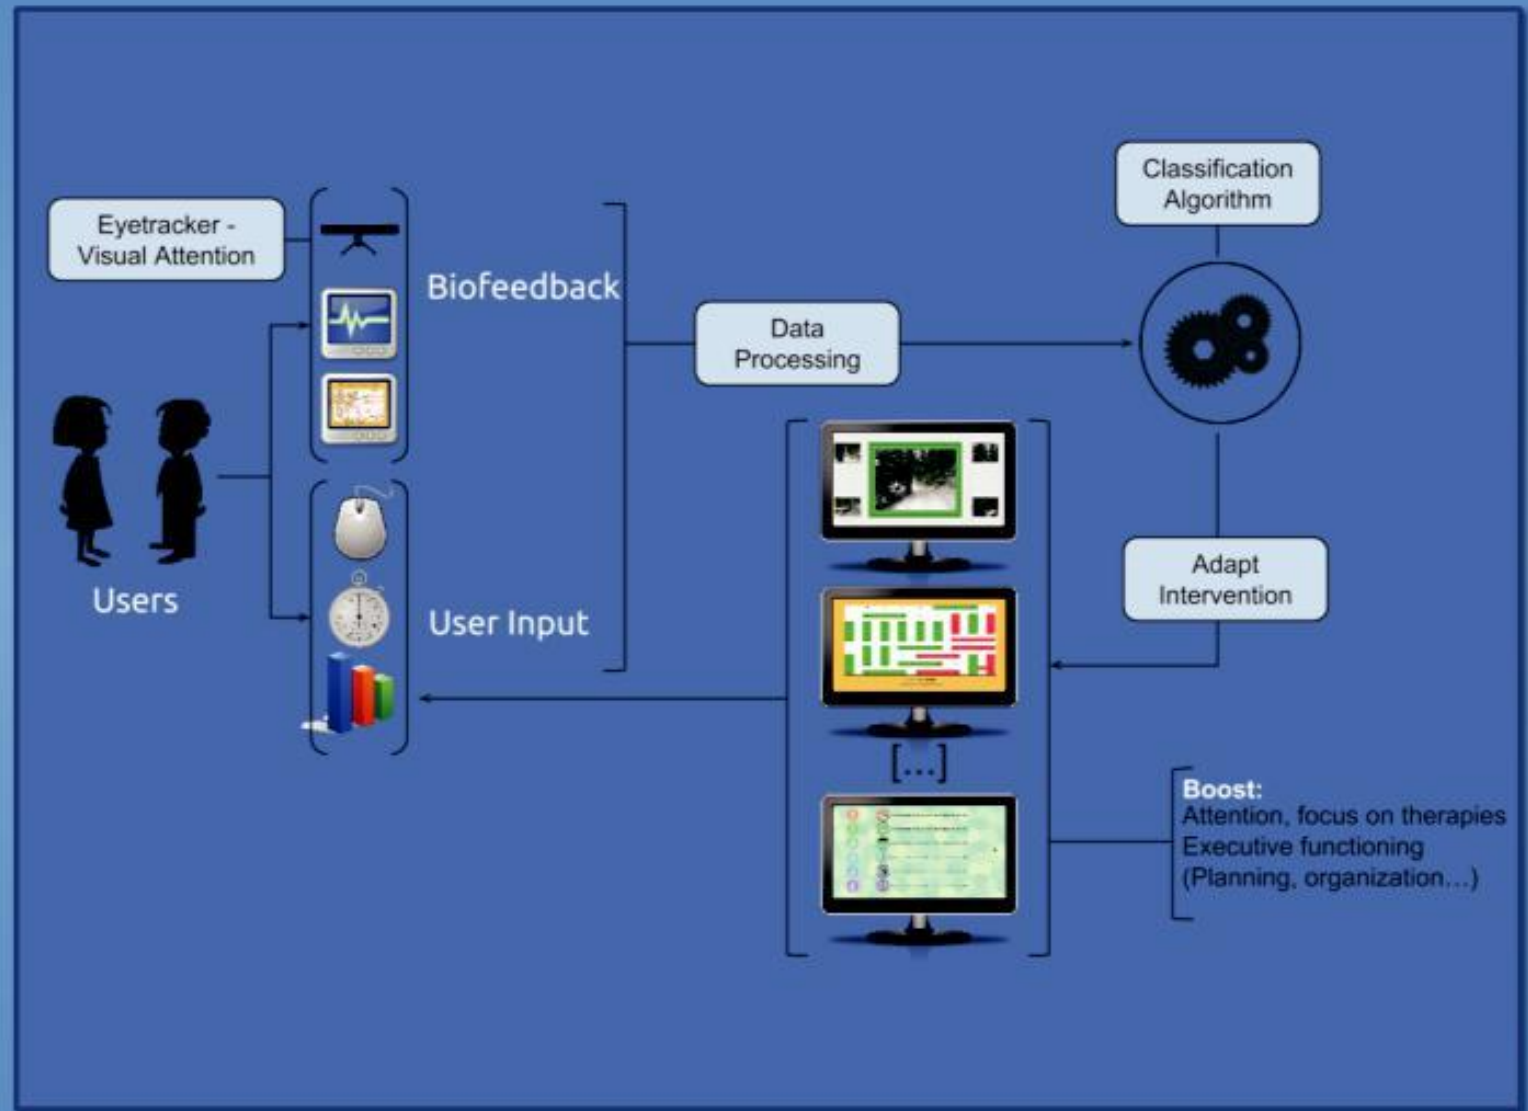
Eyetracker - Visual Attention

Biofeedback

Data Processing

Classification Algorithm

Users

User Input

Adapt Intervention

[...]

Boost:
Attention, focus on therapies
Executive functioning
(Planning, organization...)